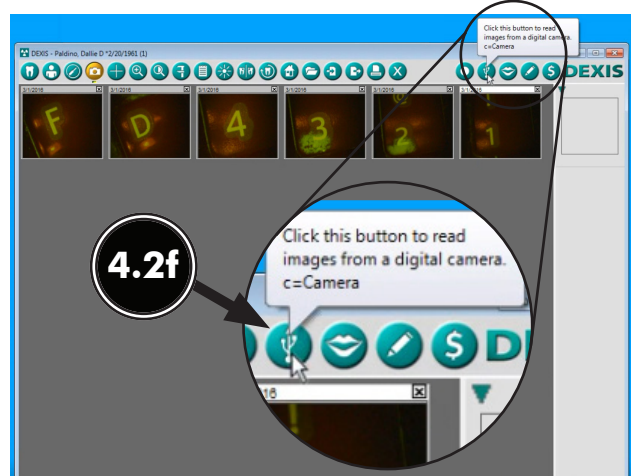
DEXIS - Paldino, Dallie D *2/20/1961 (1)

Click this button to read images from a digital camera. c=Camera

DEXIS

3/1/2016 F
3/1/2016 D
3/1/2016 4
3/1/2016 3
3/1/2016 2
3/1/2016 1

4.2f

Click this button to read images from a digital camera. c=Camera

DE

16